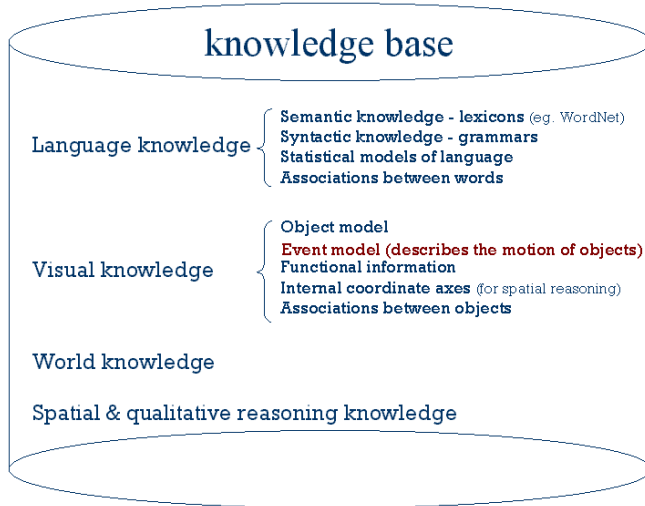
knowledge base

Language knowledge
Semantic knowledge - lexicons (eg. WordNet)
Syntactic knowledge - grammars
Statistical models of language
Associations between words

Visual knowledge
Object model
Event model (describes the motion of objects)
Functional information
Internal coordinate axes (for spatial reasoning)
Associations between objects

World knowledge

Spatial & qualitative reasoning knowledge